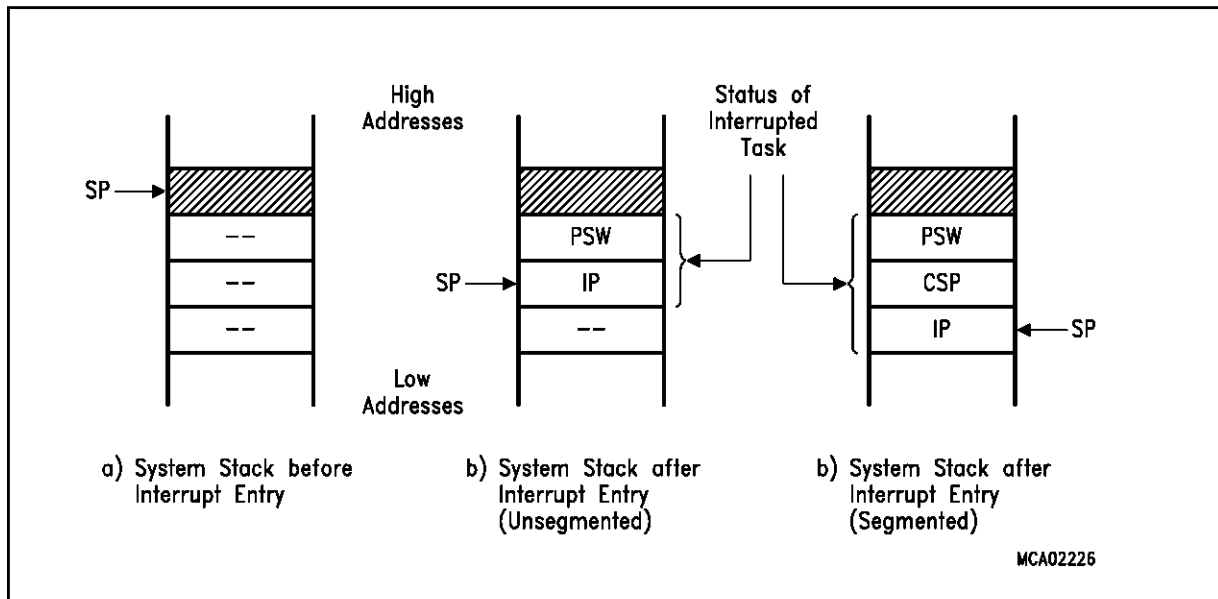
High Addresses

Status of Interrupted Task

SP

--

--

--

PSW

SP

IP

--

PSW

CSP

IP

SP

Low Addresses

a) System Stack before Interrupt Entry

b) System Stack after Interrupt Entry (Unsegmented)

b) System Stack after Interrupt Entry (Segmented)

MCA02226